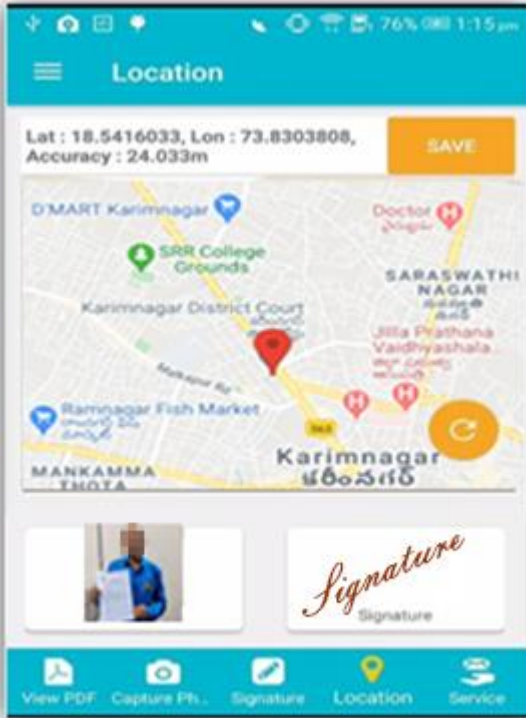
76% 1:15 pm

Location

Lat : 18.5416033, Lon : 73.8303808, Accuracy : 24.033m

SAVE

D'MART Karimnagar

Doctor

SRR College Grounds

SARASWATHI NAGAR

Karimnagar District Court

Jilla Prathana Vaidhyashala

Ramnagar Fish Market

MANKAMMA THOTA

Karimnagar
కరీంనగర్

Signature

Signature

View PDF Capture Ph... Signature Location Service